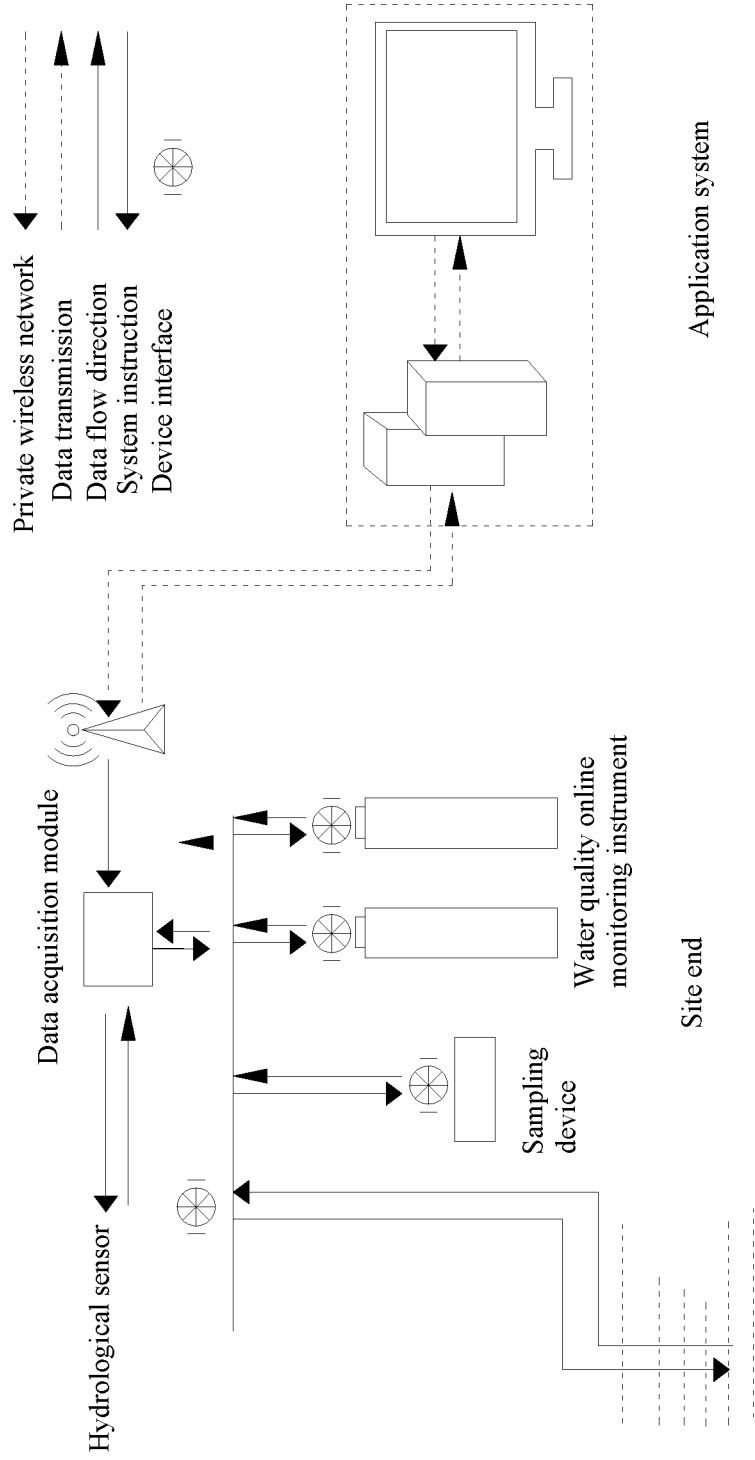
Private wireless network
Data transmission
Data flow direction
System instruction
Device interface

Application system

Data acquisition module

Water quality online monitoring instrument

Site end

Sampling device

Hydrological sensor